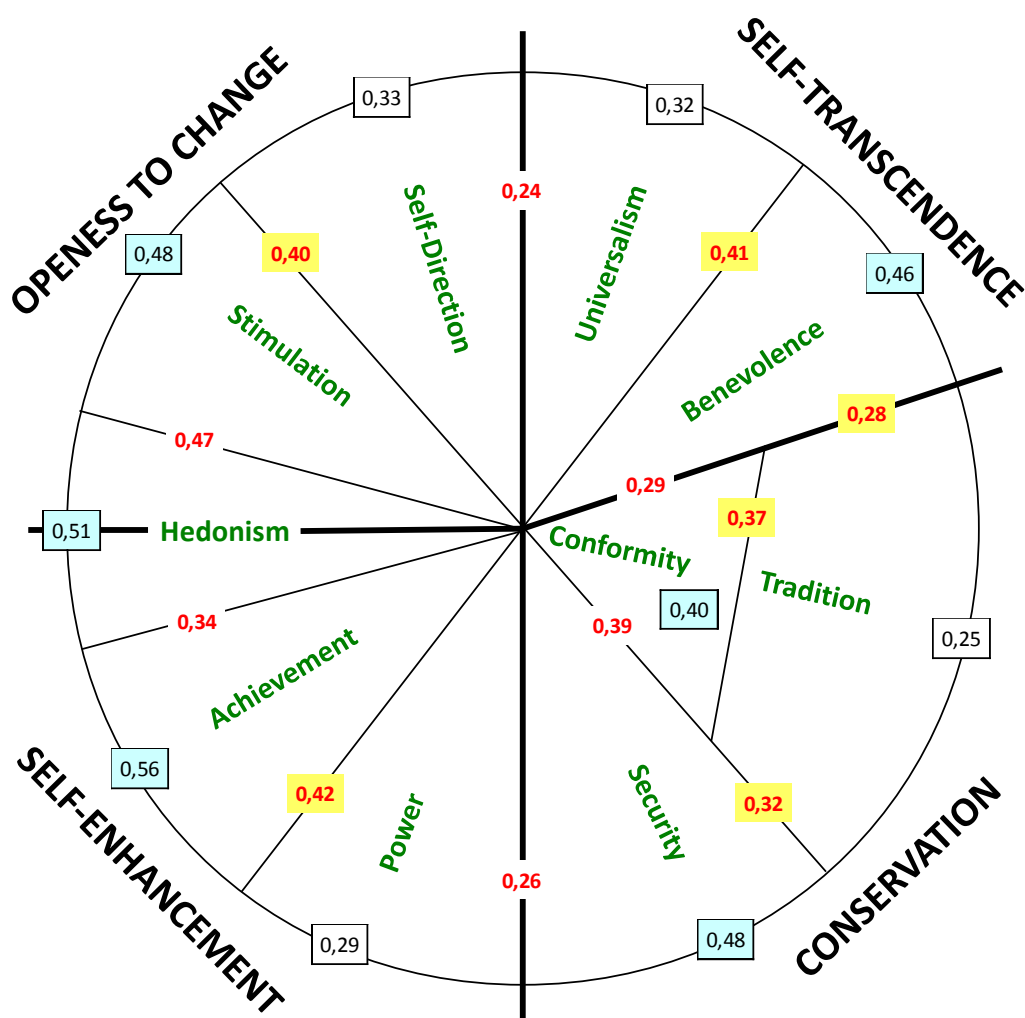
OPENESS TO CHANGE

SELF-TRANSCENDENCE

SELF-ENHANCEMENT

CONSERVATION

0,33

0,32

0,24

Self-Direction

Universalism

0,48

0,40

0,41

0,46

Stimulation

Benevolence

0,28

0,47

0,29

0,51

Hedonism

Conformity

0,37

Tradition

0,40

0,34

0,39

0,25

Achievement

0,56

Security

0,42

Power

0,32

0,26

0,29

0,48